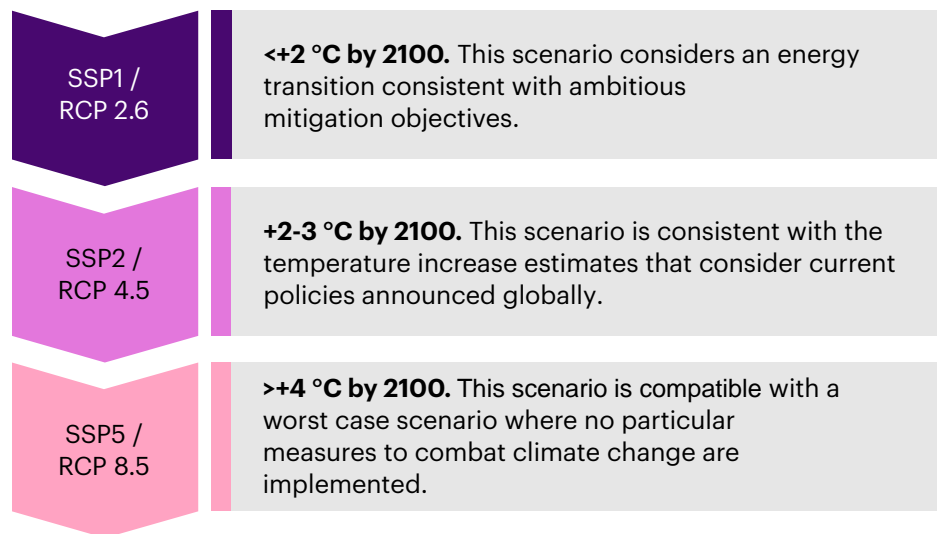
SSP1 / RCP 2.6

**<+2 °C by 2100.** This scenario considers an energy transition consistent with ambitious mitigation objectives.

SSP2 / RCP 4.5

**+2-3 °C by 2100.** This scenario is consistent with the temperature increase estimates that consider current policies announced globally.

SSP5 / RCP 8.5

**>+4 °C by 2100.** This scenario is compatible with a worst case scenario where no particular measures to combat climate change are implemented.